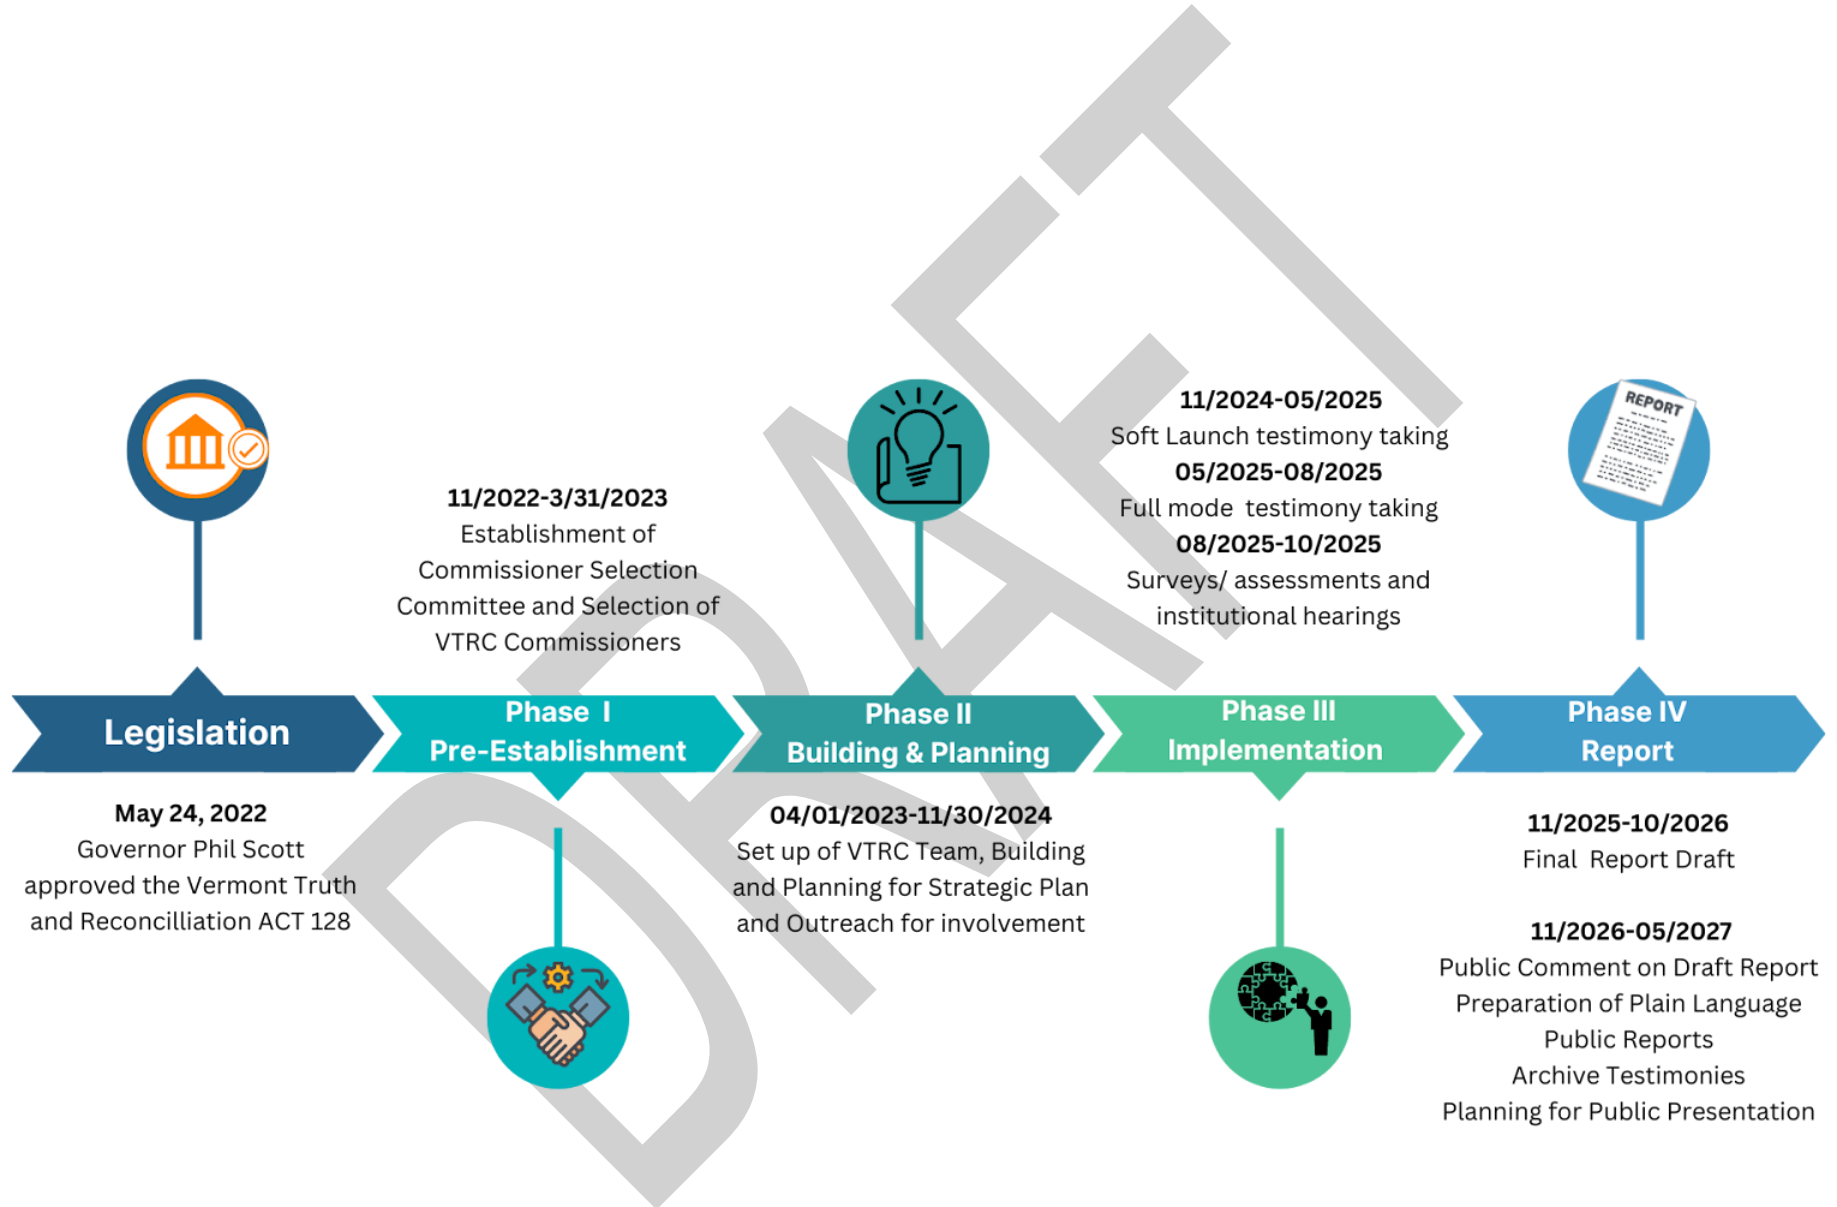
DRAFT

REPORT

11/2022-3/31/2023
Establishment of Commissioner Selection Committee and Selection of VTRC Commissioners

11/2024-05/2025
Soft Launch testimony taking
05/2025-08/2025
Full mode testimony taking
08/2025-10/2025
Surveys/ assessments and institutional hearings

Legislation

Phase I
Pre-Establishment

Phase II
Building & Planning

Phase III
Implementation

Phase IV
Report

May 24, 2022
Governor Phil Scott approved the Vermont Truth and Reconcilliation ACT 128

04/01/2023-11/30/2024
Set up of VTRC Team, Building and Planning for Strategic Plan and Outreach for involvement

11/2025-10/2026
Final Report Draft

11/2026-05/2027
Public Comment on Draft Report
Preparation of Plain Language Public Reports
Archive Testimonies
Planning for Public Presentation